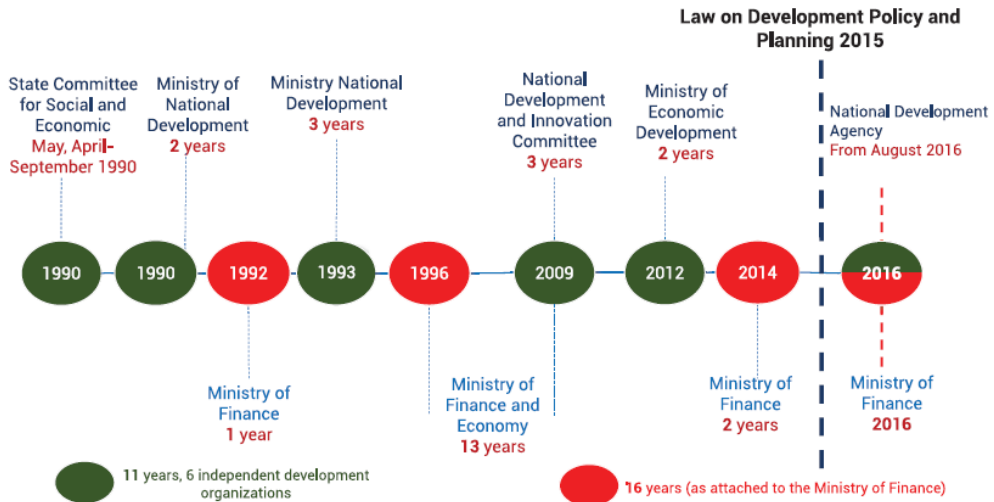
Law on Development Policy and Planning 2015

State Committee for Social and Economic
May, April-September 1990

Ministry of National Development
2 years

Ministry National Development
3 years

National Development and Innovation Committee
3 years

Ministry of Economic Development
2 years

National Development Agency
From August 2016

1990
1990
1992
1993
1996
2009
2012
2014
2016

Ministry of Finance
1 year

Ministry of Finance and Economy
13 years

Ministry of Finance
2 years

Ministry of Finance
2016

11 years, 6 independent development organizations

16 years (as attached to the Ministry of Finance)